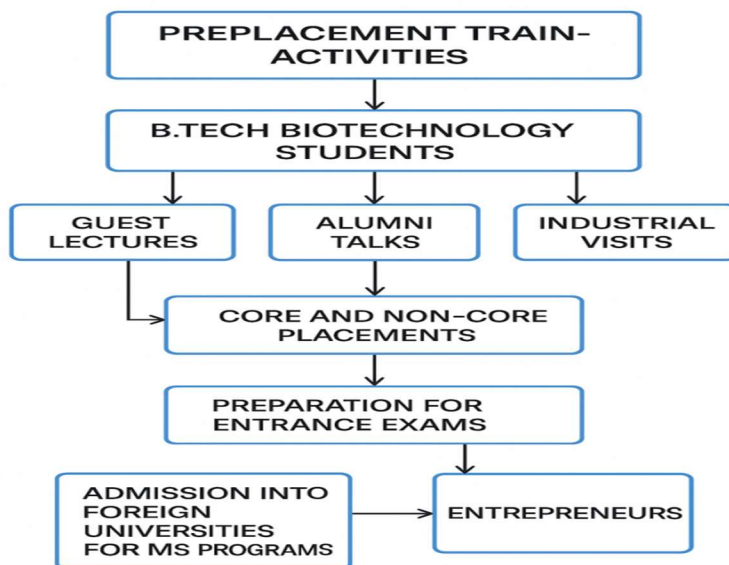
PREPLACEMENT TRAIN-ACTIVITIES

B.TECH BIOTECHNOLOGY STUDENTS

GUEST LECTURES

ALUMNI TALKS

INDUSTRIAL VISITS

CORE AND NON-CORE PLACEMENTS

PREPARATION FOR ENTRANCE EXAMS

ADMISSION INTO FOREIGN UNIVERSITIES FOR MS PROGRAMS

ENTREPRENEURS